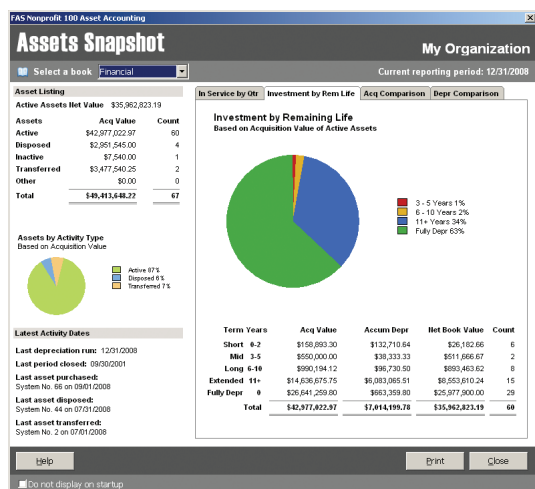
FAS Nonprofit 100 Asset Accounting

Assets Snapshot

My Organization

Select a book Financial

Current reporting period: 12/31/2008

Asset Listing

Active Assets Net Value $35,962,823.19

| Assets | Acq Value | Count |
|---|---|---|
| Active | $42,977,022.97 | 60 |
| Disposed | $2,951,545.00 | 4 |
| Inactive | $7,540.00 | 1 |
| Transferred | $3,477,540.25 | 2 |
| Other | $0.00 | 0 |
| Total | $49,413,648.22 | 67 |

Assets by Activity Type
Based on Acquisition Value

Active 87%
Disposed 6%
Transferred 7%

Latest Activity Dates

Last depreciation run: 12/31/2008
Last period closed: 09/30/2001
Last asset purchased:
System No. 66 on 09/01/2008
Last asset disposed:
System No. 44 on 07/31/2008
Last asset transferred:
System No. 2 on 07/01/2008

In Service by Qtr | Investment by Rem Life | Acq Comparison | Depr Comparison

Investment by Remaining Life
Based on Acquisition Value of Active Assets

3 - 5 Years 1%
6 - 10 Years 2%
11+ Years 34%
Fully Depr 63%

| Term | Years | Acq Value | Accum Depr | Net Book Value | Count |
|---|---|---|---|---|---|
| Short | 0-2 | $158,893.30 | $132,710.64 | $26,182.66 | 6 |
| Mid | 3-5 | $550,000.00 | $38,333.33 | $511,666.67 | 2 |
| Long | 6-10 | $990,194.12 | $96,730.50 | $893,463.62 | 8 |
| Extended | 11+ | $14,636,675.75 | $6,083,065.51 | $8,553,610.24 | 15 |
| Fully Depr | 0 | $26,641,259.80 | $663,359.80 | $25,977,900.00 | 29 |
| | Total | $42,977,022.97 | $7,014,199.78 | $35,962,823.19 | 60 |

Help

Print Close

Do not display on startup